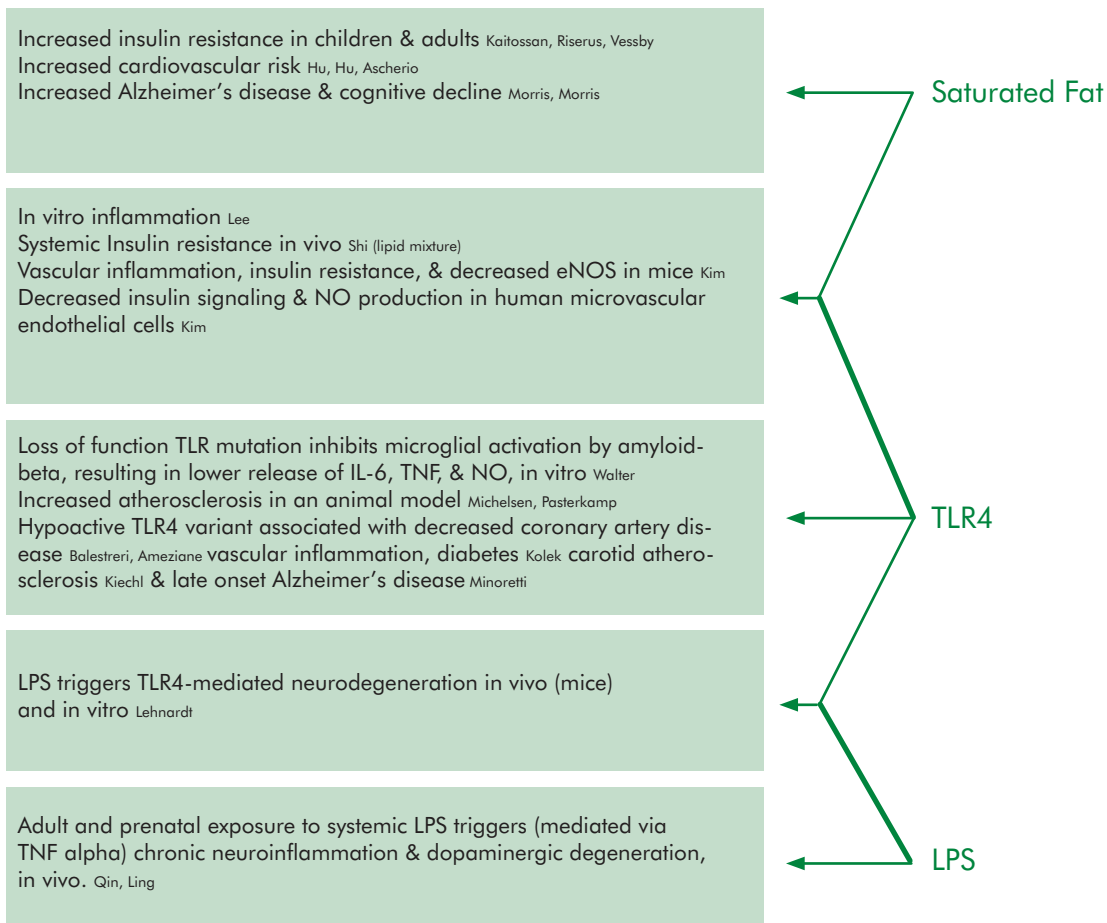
Increased insulin resistance in children & adults Kaitossan, Riserus, Vessby
Increased cardiovascular risk Hu, Hu, Ascherio
Increased Alzheimer's disease & cognitive decline Morris, Morris

Saturated Fat

In vitro inflammation Lee
Systemic Insulin resistance in vivo Shi (lipid mixture)
Vascular inflammation, insulin resistance, & decreased eNOS in mice Kim
Decreased insulin signaling & NO production in human microvascular endothelial cells Kim

Loss of function TLR mutation inhibits microglial activation by amyloid-beta, resulting in lower release of IL-6, TNF, & NO, in vitro Walter
Increased atherosclerosis in an animal model Michelsen, Pasterkamp
Hypoactive TLR4 variant associated with decreased coronary artery disease Balestreri, Ameziane vascular inflammation, diabetes Kolek carotid atherosclerosis Kiechl & late onset Alzheimer's disease Minoretti

TLR4

LPS triggers TLR4-mediated neurodegeneration in vivo (mice) and in vitro Lehnardt

Adult and prenatal exposure to systemic LPS triggers (mediated via TNF alpha) chronic neuroinflammation & dopaminergic degeneration, in vivo. Qin, Ling

LPS